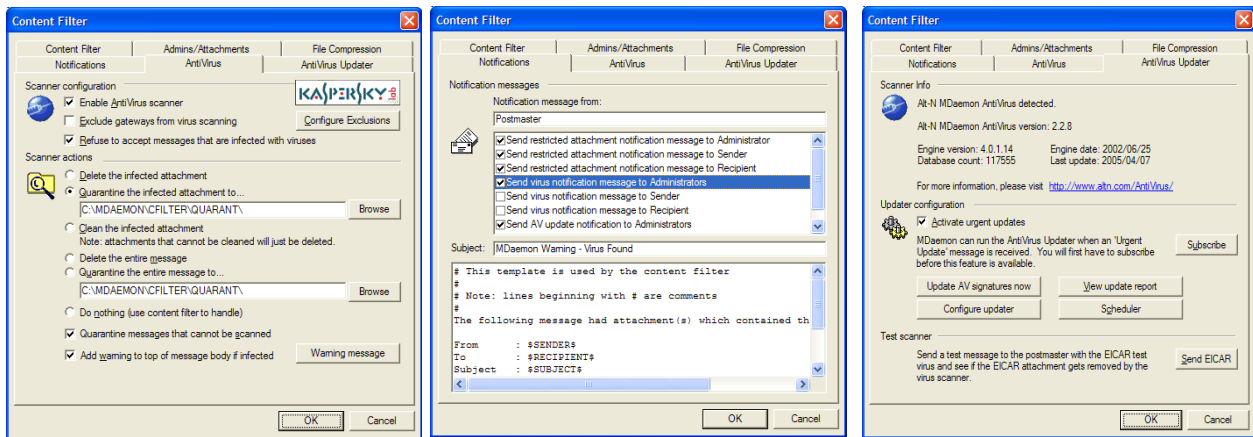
Content Filter

Content Filter | Admins/Attachments | File Compression
Notifications | AntiVirus | AntiVirus Updater

Scanner configuration

KASPERSKY lab

Enable AntiVirus scanner
Exclude gateways from virus scanning
Configure Exclusions
Refuse to accept messages that are infected with viruses

Scanner actions

Delete the infected attachment
Quarantine the infected attachment to...
C:\MDAEMON\CFILTER\QUARANT\
Browse
Clean the infected attachment
Note: attachments that cannot be cleaned will just be deleted.
Delete the entire message
Quarantine the entire message to...
C:\MDAEMON\CFILTER\QUARANT\
Browse
Do nothing (use content filter to handle)
Quarantine messages that cannot be scanned
Add warning to top of message body if infected
Warning message

OK
Cancel

Content Filter

Content Filter | Admins/Attachments | File Compression
Notifications | AntiVirus | AntiVirus Updater

Notification messages

Notification message from:
Postmaster

Send restricted attachment notification message to Administrator
Send restricted attachment notification message to Sender
Send restricted attachment notification message to Recipient
Send virus notification message to Administrators
Send virus notification message to Sender
Send virus notification message to Recipient
Send AV update notification to Administrators

Subject: MDaemon Warning - Virus Found

# This template is used by the content filter
#
# Note: lines beginning with # are comments
#
The following message had attachment(s) which contained th

From : $SENDER$
To : $RECIPIENT$
Subject : $SUBJECT$

OK
Cancel

Content Filter

Content Filter | Admins/Attachments | File Compression
Notifications | AntiVirus | AntiVirus Updater

Scanner Info

Alt-N MDaemon AntiVirus detected.

Alt-N MDaemon AntiVirus version: 2.2.8

Engine version: 4.0.1.14 Engine date: 2002/06/25
Database count: 117555 Last update: 2005/04/07

For more information, please visit http://www.altn.com/AntiVirus/

Updater configuration

Activate urgent updates
MDaemon can run the AntiVirus Updater when an 'Urgent Update' message is received. You will first have to subscribe before this feature is available.
Subscribe

Update AV signatures now
View update report
Configure updater
Scheduler

Test scanner

Send a test message to the postmaster with the EICAR test virus and see if the EICAR attachment gets removed by the virus scanner.
Send EICAR

OK
Cancel